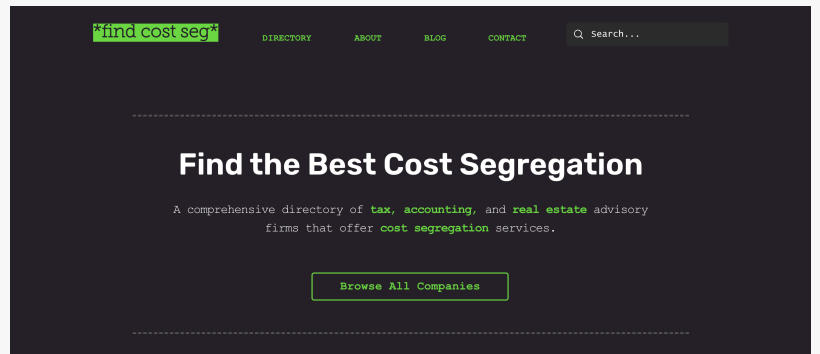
*find cost seg*

DIRECTORY ABOUT BLOG CONTACT

Search...

Find the Best Cost Segregation

A comprehensive directory of tax, accounting, and real estate advisory firms that offer cost segregation services.

Browse All Companies